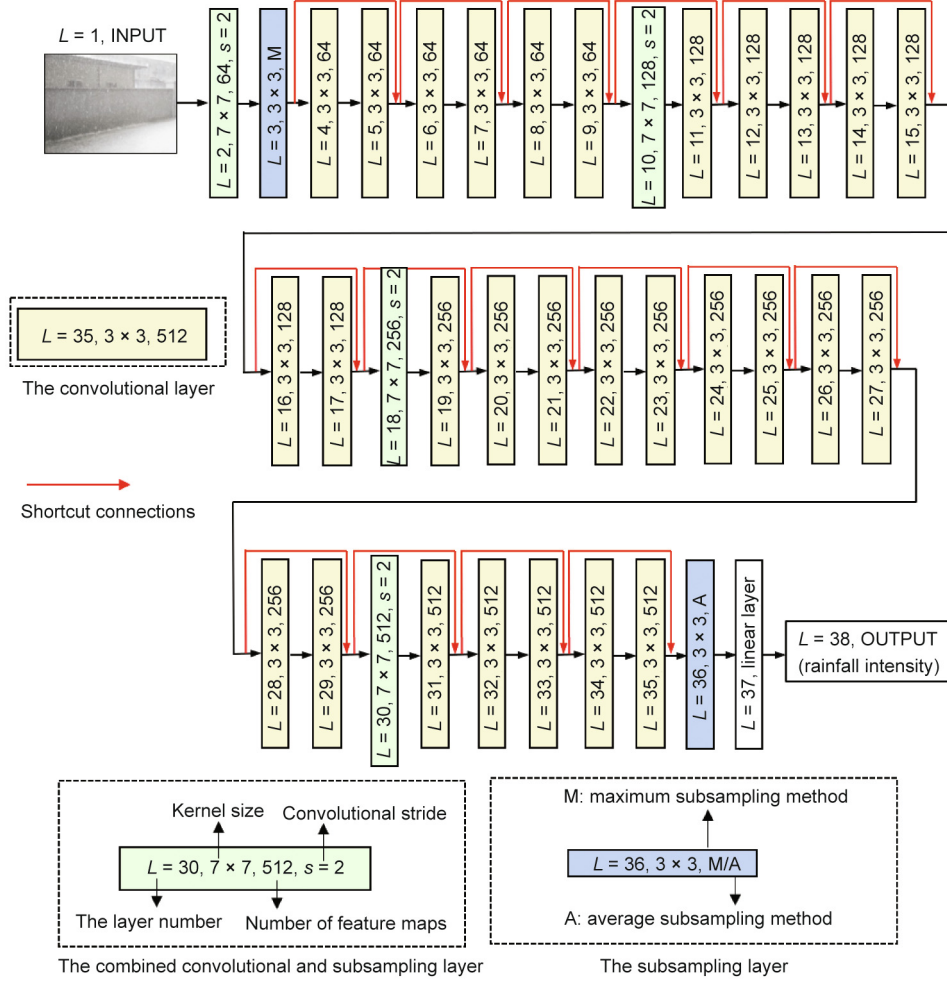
$L$ = 1, INPUT

$L$ = 2, 7 × 7, 64, $s$ = 2

$L$ = 3, 3 × 3, M

$L$ = 4, 3 × 3, 64

$L$ = 5, 3 × 3, 64

$L$ = 6, 3 × 3, 64

$L$ = 7, 3 × 3, 64

$L$ = 8, 3 × 3, 64

$L$ = 9, 3 × 3, 64

$L$ = 10, 7 × 7, 128, $s$ = 2

$L$ = 11, 3 × 3, 128

$L$ = 12, 3 × 3, 128

$L$ = 13, 3 × 3, 128

$L$ = 14, 3 × 3, 128

$L$ = 15, 3 × 3, 128

$L$ = 35, 3 × 3, 512

The convolutional layer

Shortcut connections

$L$ = 16, 3 × 3, 128

$L$ = 17, 3 × 3, 128

$L$ = 18, 7 × 7, 256, $s$ = 2

$L$ = 19, 3 × 3, 256

$L$ = 20, 3 × 3, 256

$L$ = 21, 3 × 3, 256

$L$ = 22, 3 × 3, 256

$L$ = 23, 3 × 3, 256

$L$ = 24, 3 × 3, 256

$L$ = 25, 3 × 3, 256

$L$ = 26, 3 × 3, 256

$L$ = 27, 3 × 3, 256

$L$ = 28, 3 × 3, 256

$L$ = 29, 3 × 3, 256

$L$ = 30, 7 × 7, 512, $s$ = 2

$L$ = 31, 3 × 3, 512

$L$ = 32, 3 × 3, 512

$L$ = 33, 3 × 3, 512

$L$ = 34, 3 × 3, 512

$L$ = 35, 3 × 3, 512

$L$ = 36, 3 × 3, A

$L$ = 37, linear layer

$L$ = 38, OUTPUT (rainfall intensity)

Kernel size

Convolutional stride

$L$ = 30, 7 × 7, 512, $s$ = 2

The layer number

Number of feature maps

The combined convolutional and subsampling layer

M: maximum subsampling method

$L$ = 36, 3 × 3, M/A

A: average subsampling method

The subsampling layer